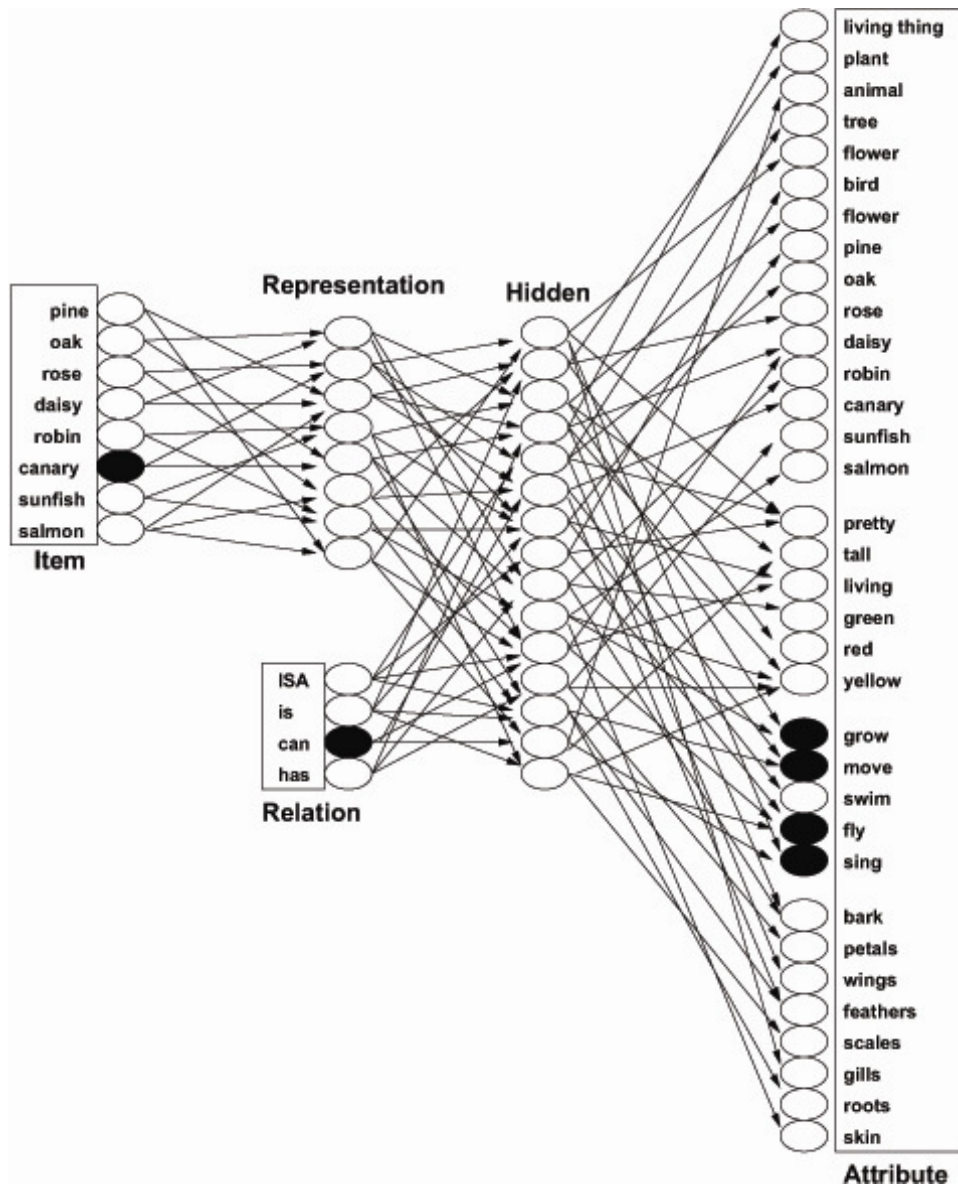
pine
oak
rose
daisy
robin
canary
sunfish
salmon
Item

Representation

Hidden

ISA
is
can
has
Relation

living thing
plant
animal
tree
flower
bird
flower
pine
oak
rose
daisy
robin
canary
sunfish
salmon
pretty
tall
living
green
red
yellow
grow
move
swim
fly
sing
bark
petals
wings
feathers
scales
gills
roots
skin
Attribute